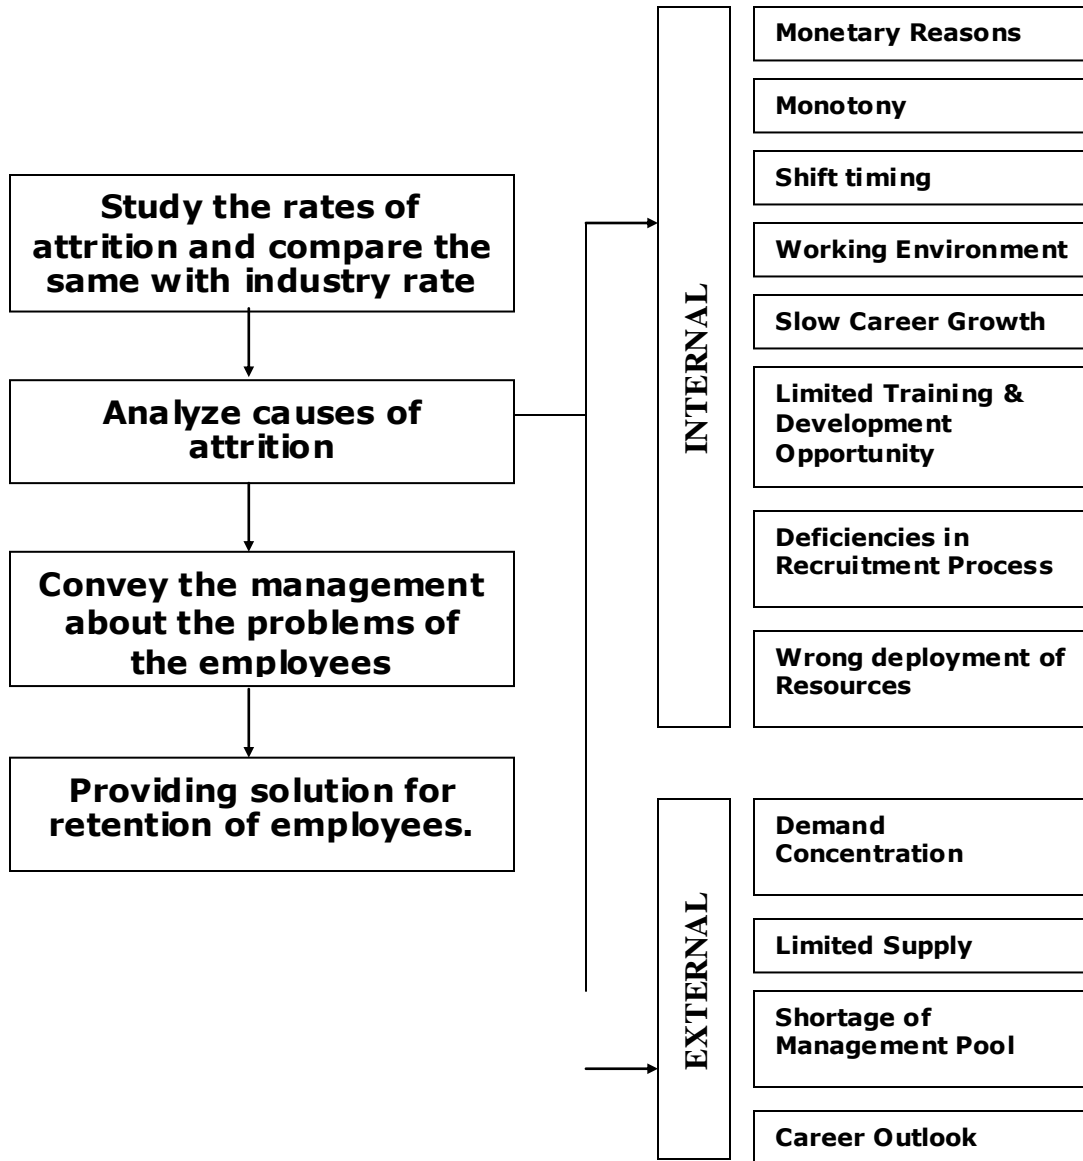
Study the rates of attrition and compare the same with industry rate

Analyze causes of attrition

Convey the management about the problems of the employees

Providing solution for retention of employees.

INTERNAL

Monetary Reasons

Monotony

Shift timing

Working Environment

Slow Career Growth

Limited Training & Development Opportunity

Deficiencies in Recruitment Process

Wrong deployment of Resources

EXTERNAL

Demand Concentration

Limited Supply

Shortage of Management Pool

Career Outlook